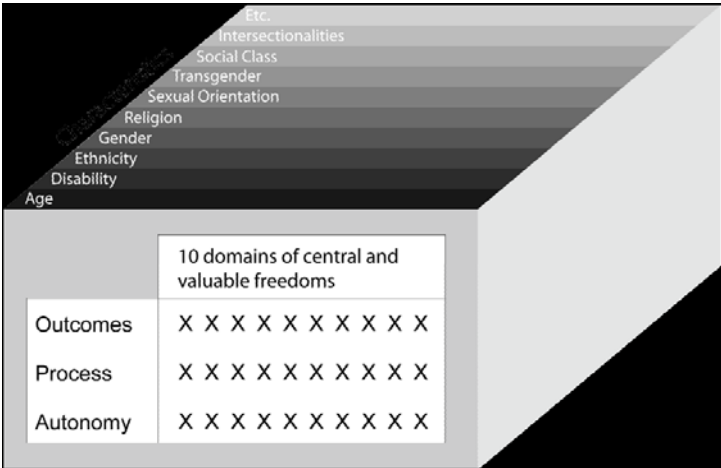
Etc.
Intersectionalities
Social Class
Transgender
Sexual Orientation
Religion
Gender
Ethnicity
Disability
Age

Characteristics

| | 10 domains of central and valuable freedoms |
|---|---|
| Outcomes | X X X X X X X X X X |
| Process | X X X X X X X X X X |
| Autonomy | X X X X X X X X X X |